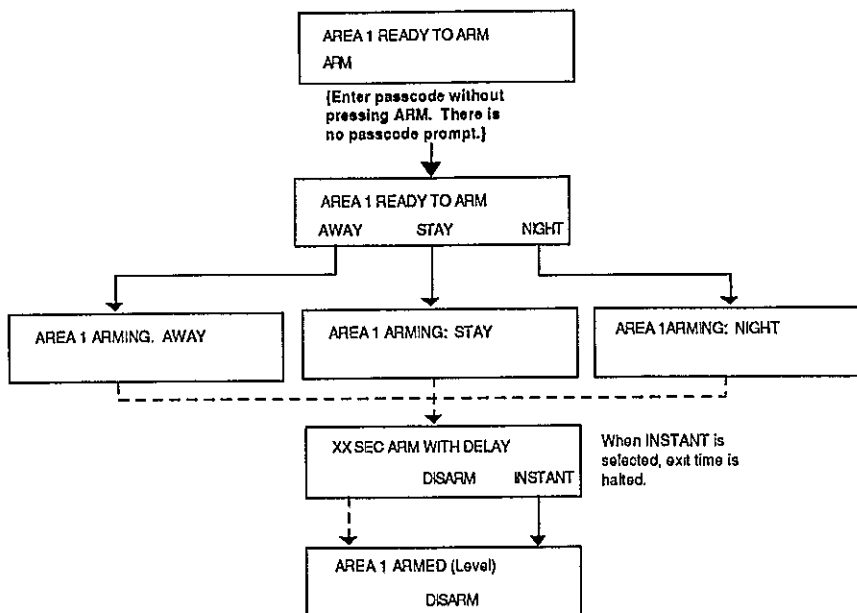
AREA 1 READY TO ARM
ARM

{Enter passcode without pressing ARM. There is no passcode prompt.}

AREA 1 READY TO ARM
AWAY STAY NIGHT

AREA 1 ARMING. AWAY

AREA 1 ARMING: STAY

AREA 1ARMING: NIGHT

XX SEC ARM WITH DELAY
DISARM INSTANT

When INSTANT is selected, exit time is halted.

AREA 1 ARMED (Level)
DISARM